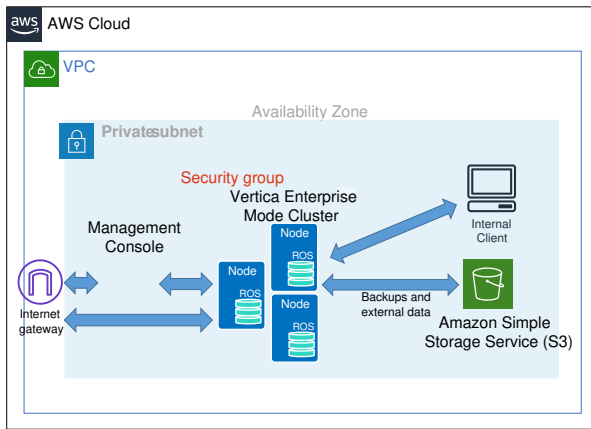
aws AWS Cloud

VPC

Availability Zone

Privatesubnet

Security group

Vertica Enterprise Mode Cluster

Management Console

Node
ROS

Node
ROS

Node
ROS

Internal Client

Backups and external data

Amazon Simple Storage Service (S3)

Internet gateway